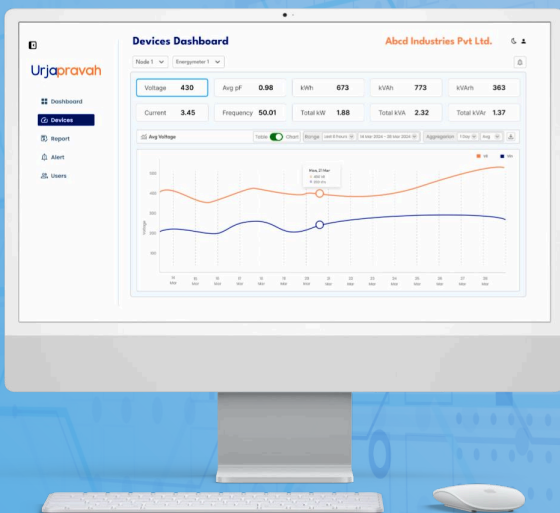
Urjapravah

Dashboard
Devices
Report
Alert
Users

Devices Dashboard

Abcd Industries Pvt Ltd.

Node 1
Energymeter 1

| Voltage | 430 | Avg pF | 0.98 | kWh | 673 | kVAh | 773 | kVArh | 363 |
|---|---|---|---|---|---|---|---|---|---|
| Current | 3.45 | Frequency | 50.01 | Total kW | 1.88 | Total kVA | 2.32 | Total kVAr | 1.37 |

Avg Voltage

Table Chart Range Last 8 Hours 14 Mar 2024 - 28 Mar 2024 Aggregation 1 Day Avg

Y/R Min

Mon, 27 Mar

Voltage

500
450
400
350
300

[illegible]